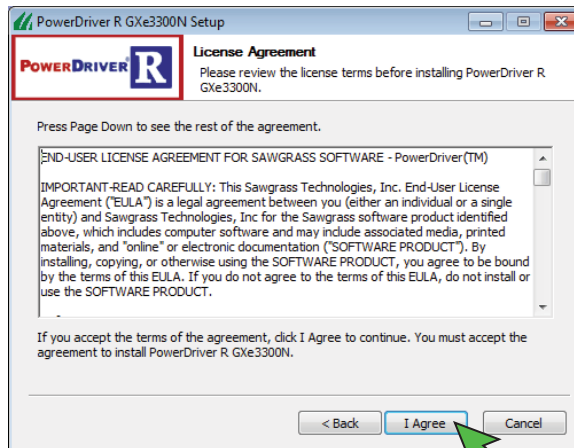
PowerDriver R GXe3300N Setup

POWERDRIVER R

License Agreement
Please review the license terms before installing PowerDriver R GXe3300N.

Press Page Down to see the rest of the agreement.

END-USER LICENSE AGREEMENT FOR SAWGRASS SOFTWARE - PowerDriver(TM)

IMPORTANT-READ CAREFULLY: This Sawgrass Technologies, Inc. End-User License Agreement ("EULA") is a legal agreement between you (either an individual or a single entity) and Sawgrass Technologies, Inc for the Sawgrass software product identified above, which includes computer software and may include associated media, printed materials, and "online" or electronic documentation ("SOFTWARE PRODUCT"). By installing, copying, or otherwise using the SOFTWARE PRODUCT, you agree to be bound by the terms of this EULA. If you do not agree to the terms of this EULA, do not install or use the SOFTWARE PRODUCT.

If you accept the terms of the agreement, click I Agree to continue. You must accept the agreement to install PowerDriver R GXe3300N.

< Back
I Agree
Cancel